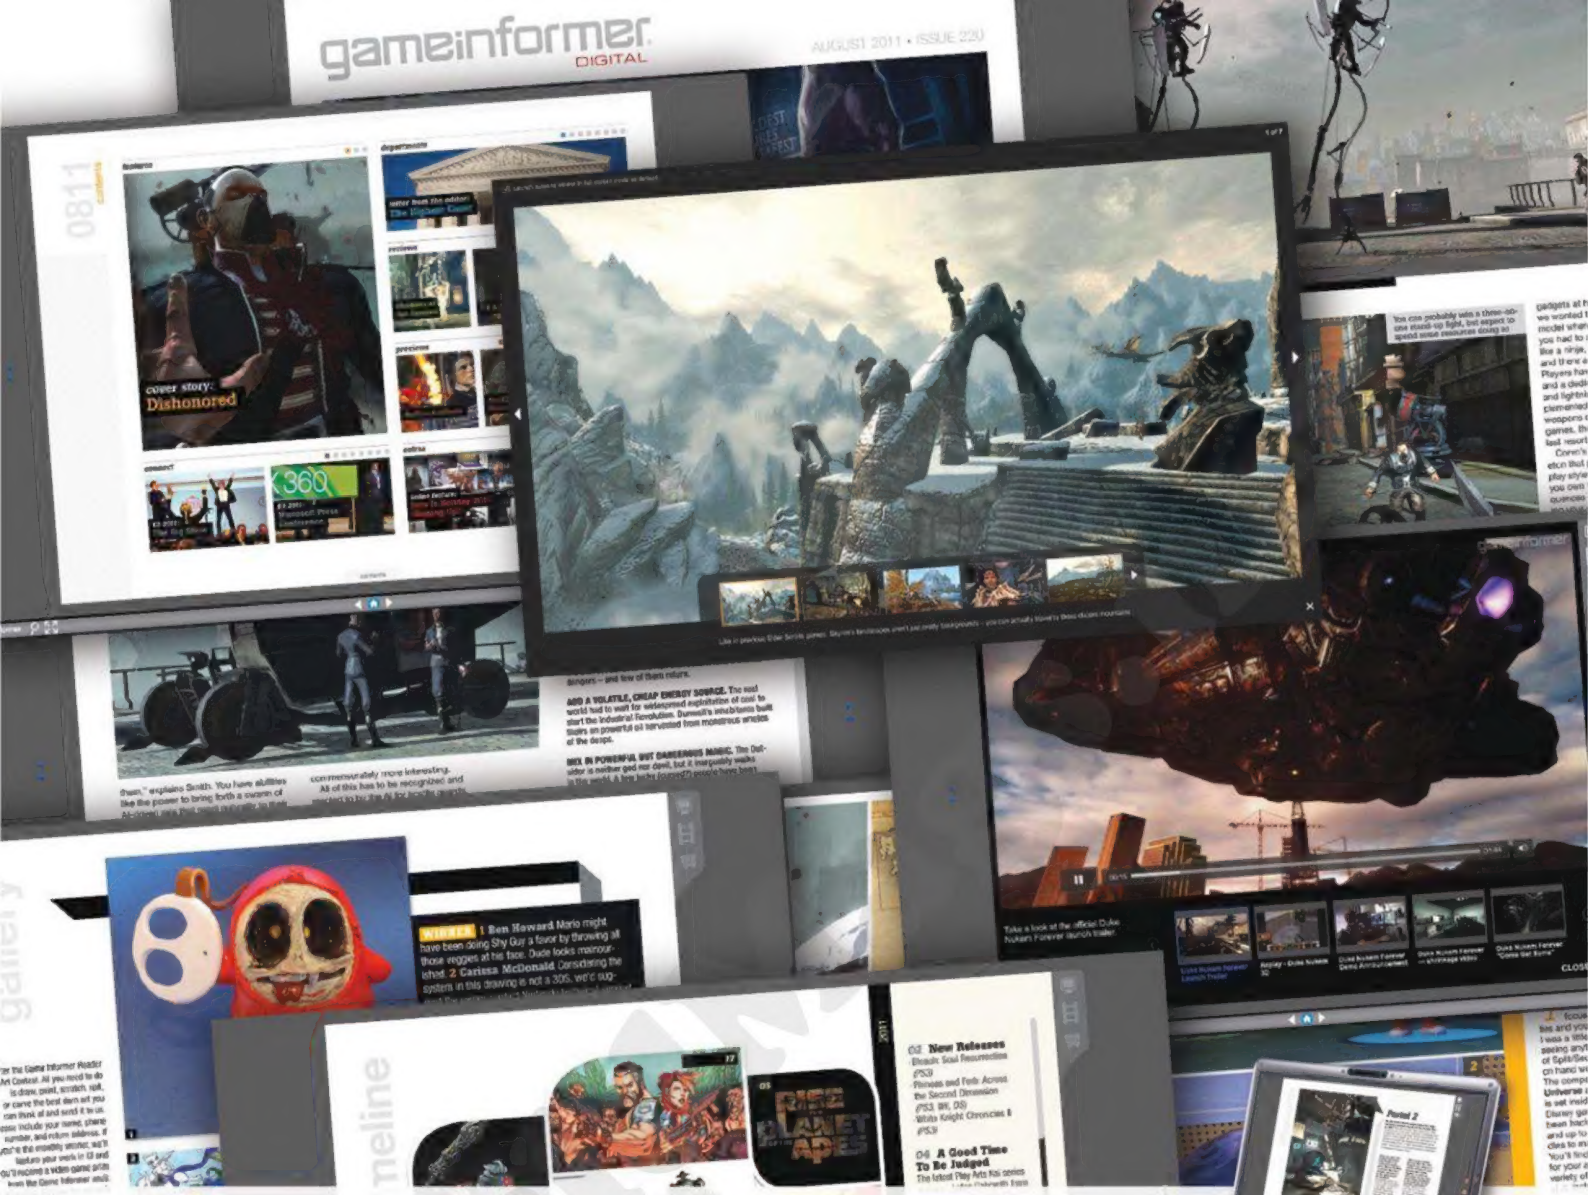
gameinformer DIGITAL

AUGUST 2011 • ISSUE 220

0811 contents

features

cover story: Dishonored

departments

letter from the editor: The Highest Court

reviews

previews

connect

extras

360

You can probably win a three-on-one stand-up fight, but expect to spend some resources doing so

Like in previous Elder Scrolls games, Skyrim's landscapes aren't just pretty backgrounds – you can actually travel to these distant mountains

ADD A VOLATILE, CHEAP ENERGY SOURCE. The real world had to wait for widespread exploitation of coal to start the Industrial Revolution. Dunwall's inhabitants built theirs on powerful oil harvested from monstrous whales of the deeps.

MIX IN POWERFUL BUT DANGEROUS MAGIC. The Outsider is neither god nor devil, but it inarguably walks in the world.

them," explains Smith. You have abilities like the power to bring forth a swarm of

commensurately more interesting. All of this has to be recognized and

gameinformer

Take a look at the official Duke Nukem Forever launch trailer.

Duke Nukem Forever Launch Trailer

Replay - Duke Nukem 3D

Duke Nukem Forever Demo Announcement

Duke Nukem Forever - GI Image Video

Duke Nukem Forever "Come Get Some"

CLOSE

gallery

WINNER 1 Ben Howard Mario might have been doing Shy Guy a favor by throwing all those veggies at his face. Dude looks malnourished. 2 Carissa McDonald Considering the system in this drawing is not a 3DS, we'd suggest

Enter the Game Informer Reader Art Contest. All you need to do is draw, paint, scratch, spit, or carve the best darn art you can think of and send it to us. Please include your name, phone number, and return address. If you're the monthly winner, we'll feature your work in GI and you'll receive a video game prize from the Game Informer vault.

timeline

2011

RISE OF THE PLANET OF THE APES

02 New Releases
Bleach: Soul Resurreccion (PS3)
Phineas and Ferb: Across the Second Dimension (PS3, Wii, DS)
White Knight Chronicles II (PS3)

04 A Good Time To Be Judged
The latest Play Arts Kai series

Portal 2